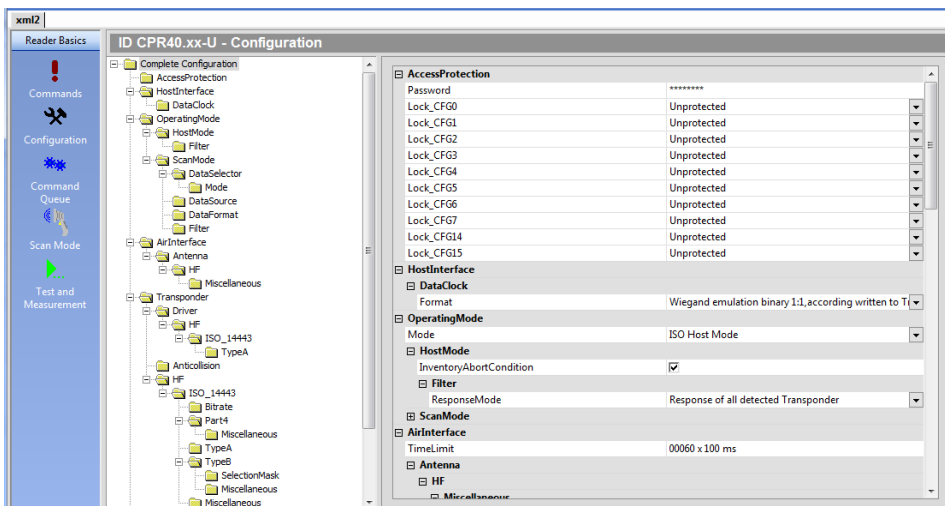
xml2

Reader Basics

Commands

Configuration

Command Queue

Scan Mode

Test and Measurement

ID CPR40.xx-U - Configuration

Complete Configuration
AccessProtection
HostInterface
DataClock
OperatingMode
HostMode
Filter
ScanMode
DataSelector
Mode
DataSource
DataFormat
Filter
AirInterface
Antenna
HF
Miscellaneous
Transponder
Driver
HF
ISO_14443
TypeA
Anticollision
HF
ISO_14443
Bitrate
Part4
Miscellaneous
TypeA
TypeB
SelectionMask
Miscellaneous
Miscellaneous

| | |
|---|---|
| ⊟ AccessProtection | |
| Password | ******** |
| Lock_CFG0 | Unprotected |
| Lock_CFG1 | Unprotected |
| Lock_CFG2 | Unprotected |
| Lock_CFG3 | Unprotected |
| Lock_CFG4 | Unprotected |
| Lock_CFG5 | Unprotected |
| Lock_CFG6 | Unprotected |
| Lock_CFG7 | Unprotected |
| Lock_CFG14 | Unprotected |
| Lock_CFG15 | Unprotected |
| ⊟ HostInterface | |
| ⊟ DataClock | |
| Format | Wiegand emulation binary 1:1,according written to T |
| ⊟ OperatingMode | |
| Mode | ISO Host Mode |
| ⊟ HostMode | |
| InventoryAbortCondition | ☑ |
| ⊟ Filter | |
| ResponseMode | Response of all detected Transponder |
| ⊞ ScanMode | |
| ⊟ AirInterface | |
| TimeLimit | 00060 x 100 ms |
| ⊟ Antenna | |
| ⊟ HF | |
| ⊟ Miscellaneous | |